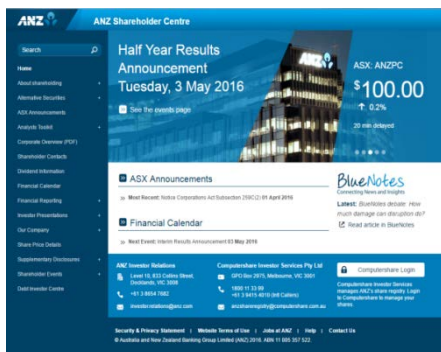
ANZ

ANZ Shareholder Centre

Search

Home

About shareholding

Alternative Securities

ASX Announcements

Analysts Toolkit

Corporate Overview (PDF)

Shareholder Contacts

Dividend Information

Financial Calendar

Financial Reporting

Investor Presentations

Our Company

Share Price Details

Supplementary Disclosures

Shareholder Events

Debt Investor Centre

Half Year Results Announcement Tuesday, 3 May 2016

See the events page

ASX: ANZPC

$100.00

0.2%

20 min delayed

ASX Announcements

Most Recent: Notice Corporations Act Subsection 259C(2) 01 April 2016

Financial Calendar

Next Event: Interim Results Announcement 03 May 2016

BlueNotes

Connecting News and Insights

Latest: BlueNotes debate: How much damage can disruption do?

Read article in BlueNotes

ANZ Investor Relations

Level 10, 833 Collins Street, Docklands, VIC 3008

+61 3 8654 7682

investor.relations@anz.com

Computershare Investor Services Pty Ltd

GPO Box 2975, Melbourne, VIC 3001

1800 11 33 99
+61 3 9415 4010 (Intl Callers)

anzshareregistry@computershare.com.au

Computershare Login

Computershare Investor Services manages ANZ's share registry. Login to Computershare to manage your shares.

Security & Privacy Statement | Website Terms of Use | Jobs at ANZ | Help | Contact Us

© Australia and New Zealand Banking Group Limited (ANZ) 2016. ABN 11 005 357 522.